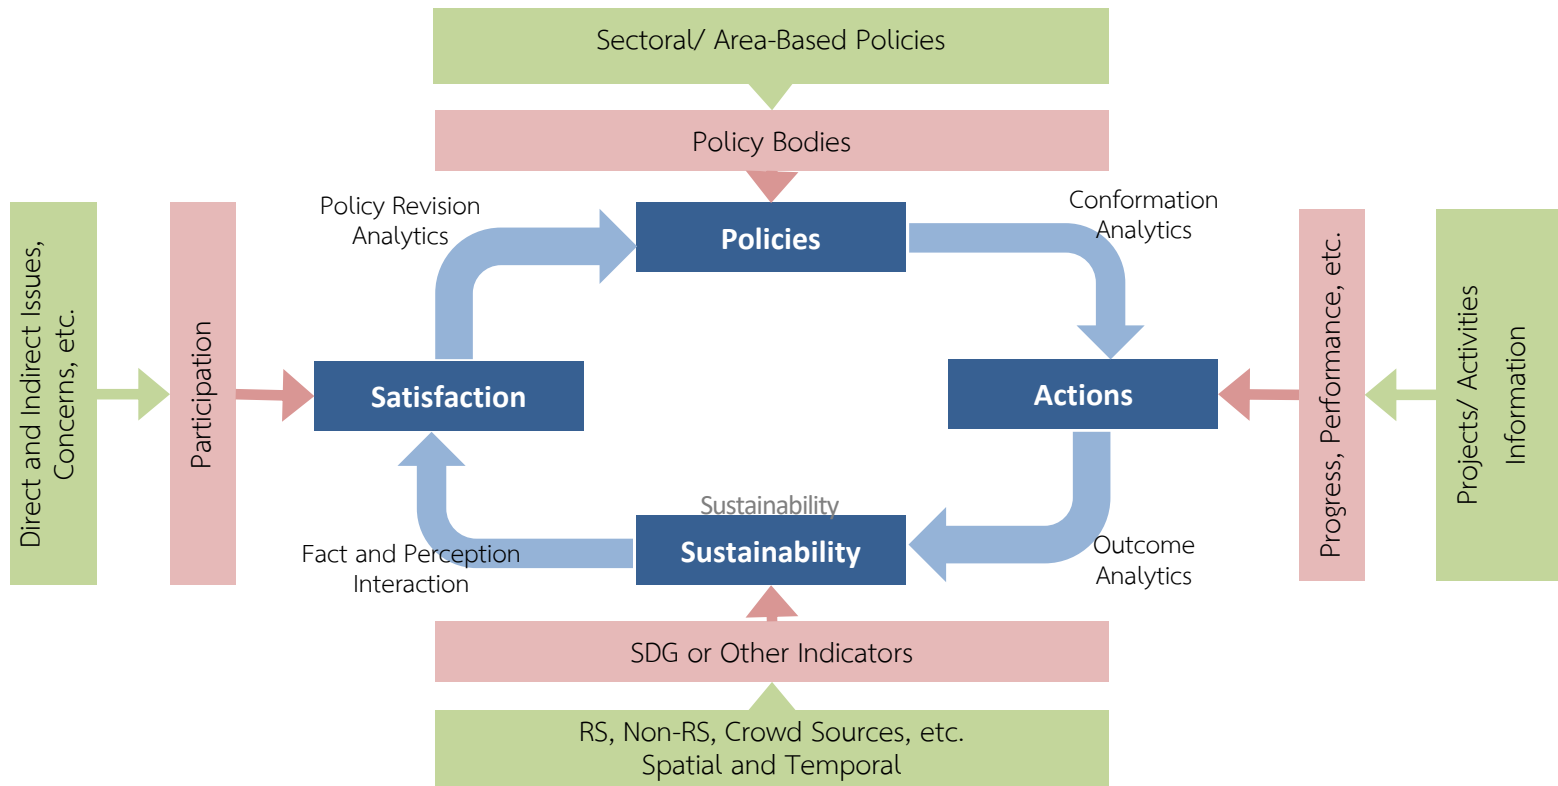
Sectoral/ Area-Based Policies

Policy Bodies

Direct and Indirect Issues, Concerns, etc.

Participation

Policy Revision Analytics

Policies

Conformation Analytics

Progress, Performance, etc.

Projects/ Activities Information

Satisfaction

Actions

Sustainability

Sustainability

Fact and Perception Interaction

Outcome Analytics

SDG or Other Indicators

RS, Non-RS, Crowd Sources, etc.
Spatial and Temporal